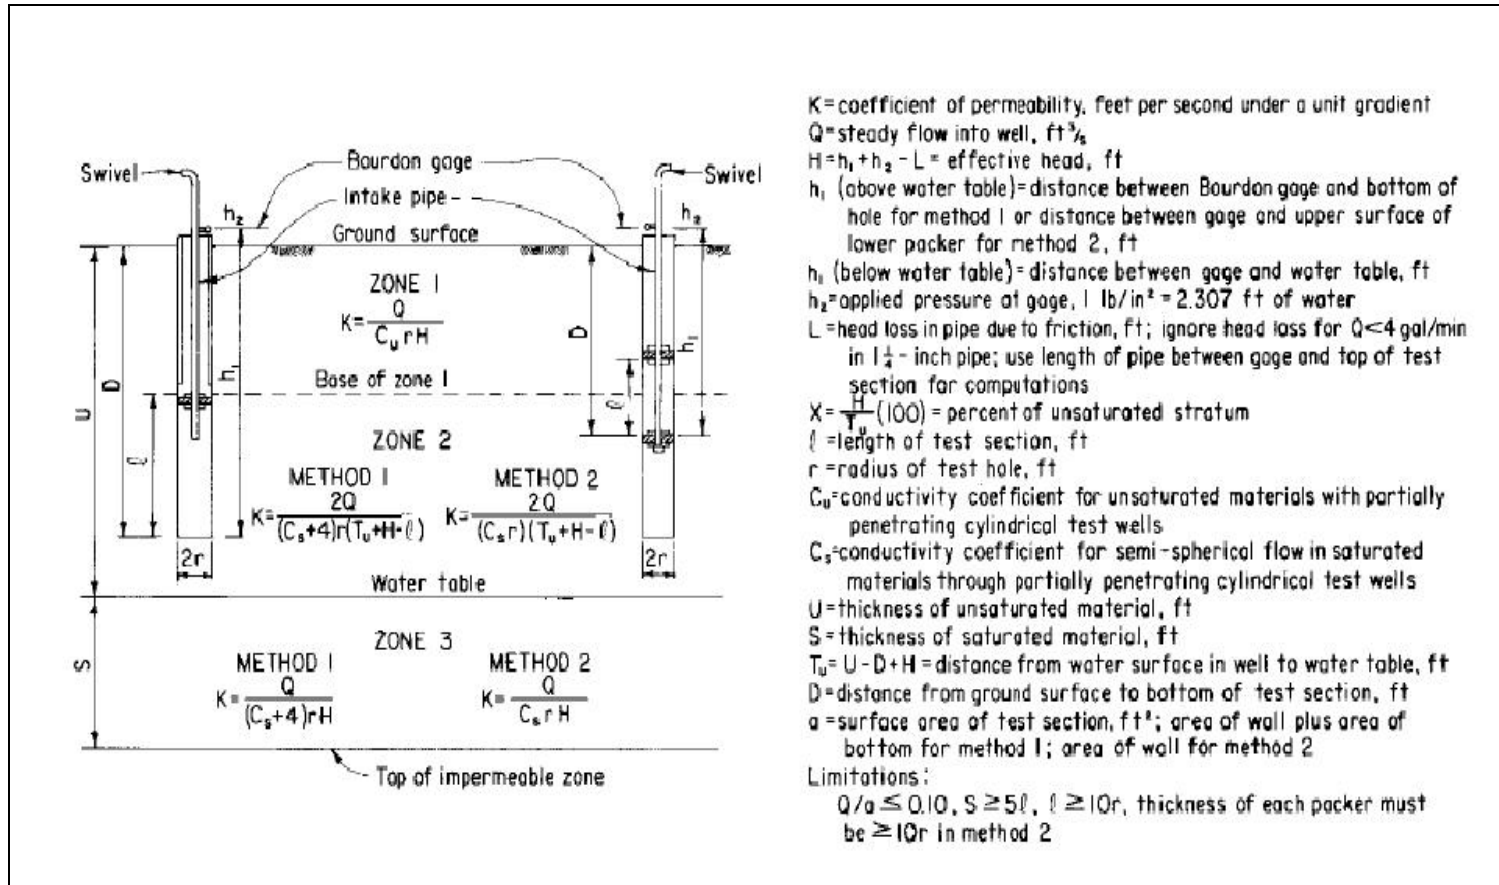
Swivel
Bourdon gage
Intake pipe
Swivel
$h_2$
$h_2$
Ground surface
ZONE 1
$K=\frac{Q}{C_u r H}$
D
$h_1$
D
$h_1$
Base of zone 1
U
$\ell$
$\ell$
ZONE 2
METHOD 1
$K=\frac{2Q}{(C_s+4)r(T_u+H-\ell)}$
METHOD 2
$K=\frac{2Q}{(C_s r)(T_u+H-\ell)}$
2r
2r
Water table
S
ZONE 3
METHOD 1
$K=\frac{Q}{(C_s+4)rH}$
METHOD 2
$K=\frac{Q}{C_s r H}$
Top of impermeable zone

K = coefficient of permeability, feet per second under a unit gradient
Q = steady flow into well, $ft^3/s$
$H=h_1+h_2-L$ = effective head, ft
$h_1$ (above water table) = distance between Bourdon gage and bottom of hole for method 1 or distance between gage and upper surface of lower packer for method 2, ft
$h_1$ (below water table) = distance between gage and water table, ft
$h_2$ = applied pressure at gage, 1 $lb/in^2$ = 2.307 ft of water
L = head loss in pipe due to friction, ft; ignore head loss for Q<4 gal/min in $1\frac{1}{4}$ - inch pipe; use length of pipe between gage and top of test section for computations
$X=\frac{H}{T_u}(100)$ = percent of unsaturated stratum
$\ell$ = length of test section, ft
r = radius of test hole, ft
$C_u$ = conductivity coefficient for unsaturated materials with partially penetrating cylindrical test wells
$C_s$ = conductivity coefficient for semi-spherical flow in saturated materials through partially penetrating cylindrical test wells
U = thickness of unsaturated material, ft
S = thickness of saturated material, ft
$T_u$ = U - D + H = distance from water surface in well to water table, ft
D = distance from ground surface to bottom of test section, ft
a = surface area of test section, $ft^2$; area of wall plus area of bottom for method 1; area of wall for method 2
Limitations:
$Q/a \leq 0.10$, $S \geq 5\ell$, $\ell \geq 10r$, thickness of each packer must be $\geq 10r$ in method 2